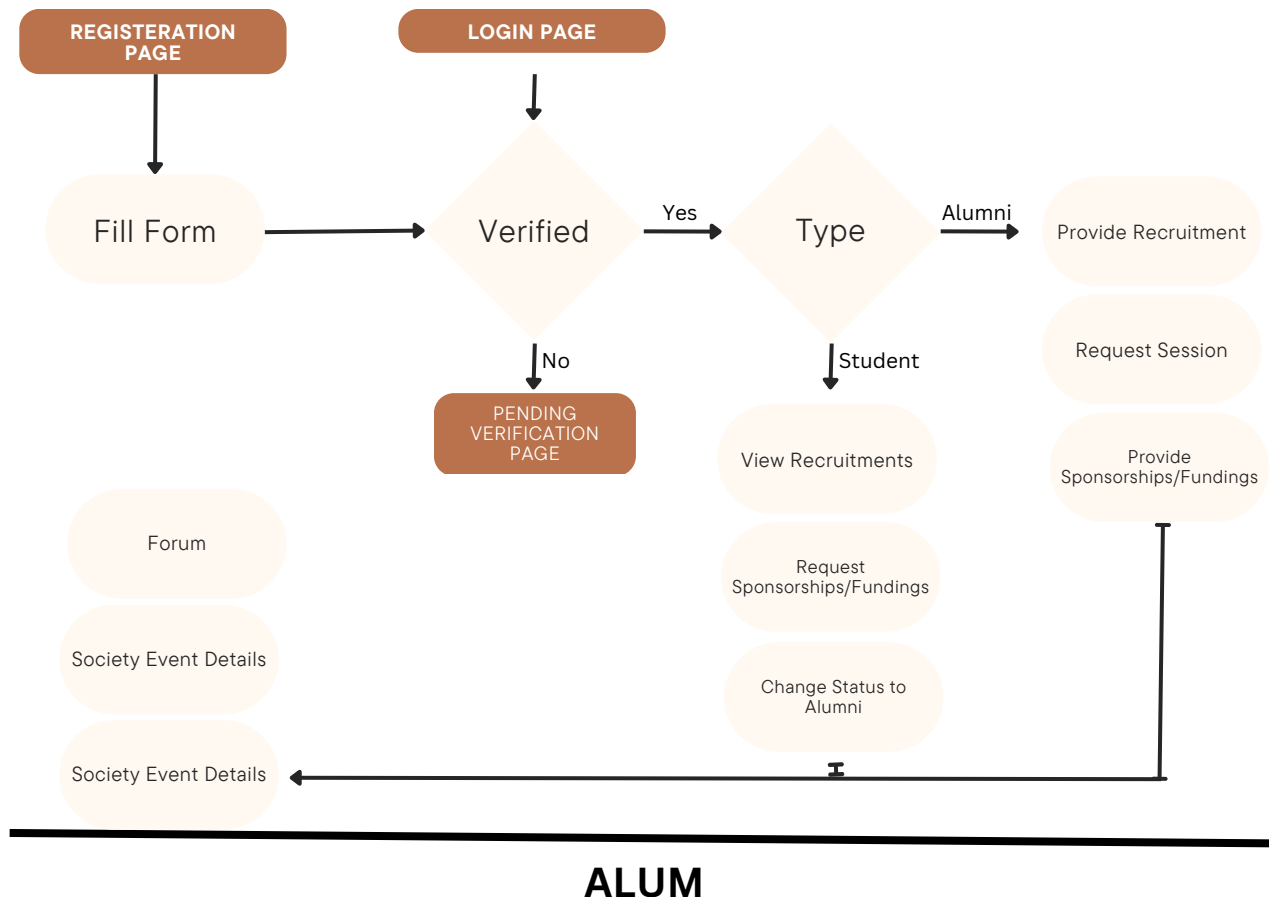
REGISTERATION PAGE

LOGIN PAGE

Fill Form

Verified

Yes

Type

Alumni

Provide Recruitment

No

Student

Request Session

PENDING VERIFICATION PAGE

View Recruitments

Provide Sponsorships/Fundings

Forum

Request Sponsorships/Fundings

Society Event Details

Change Status to Alumni

Society Event Details

ALUM